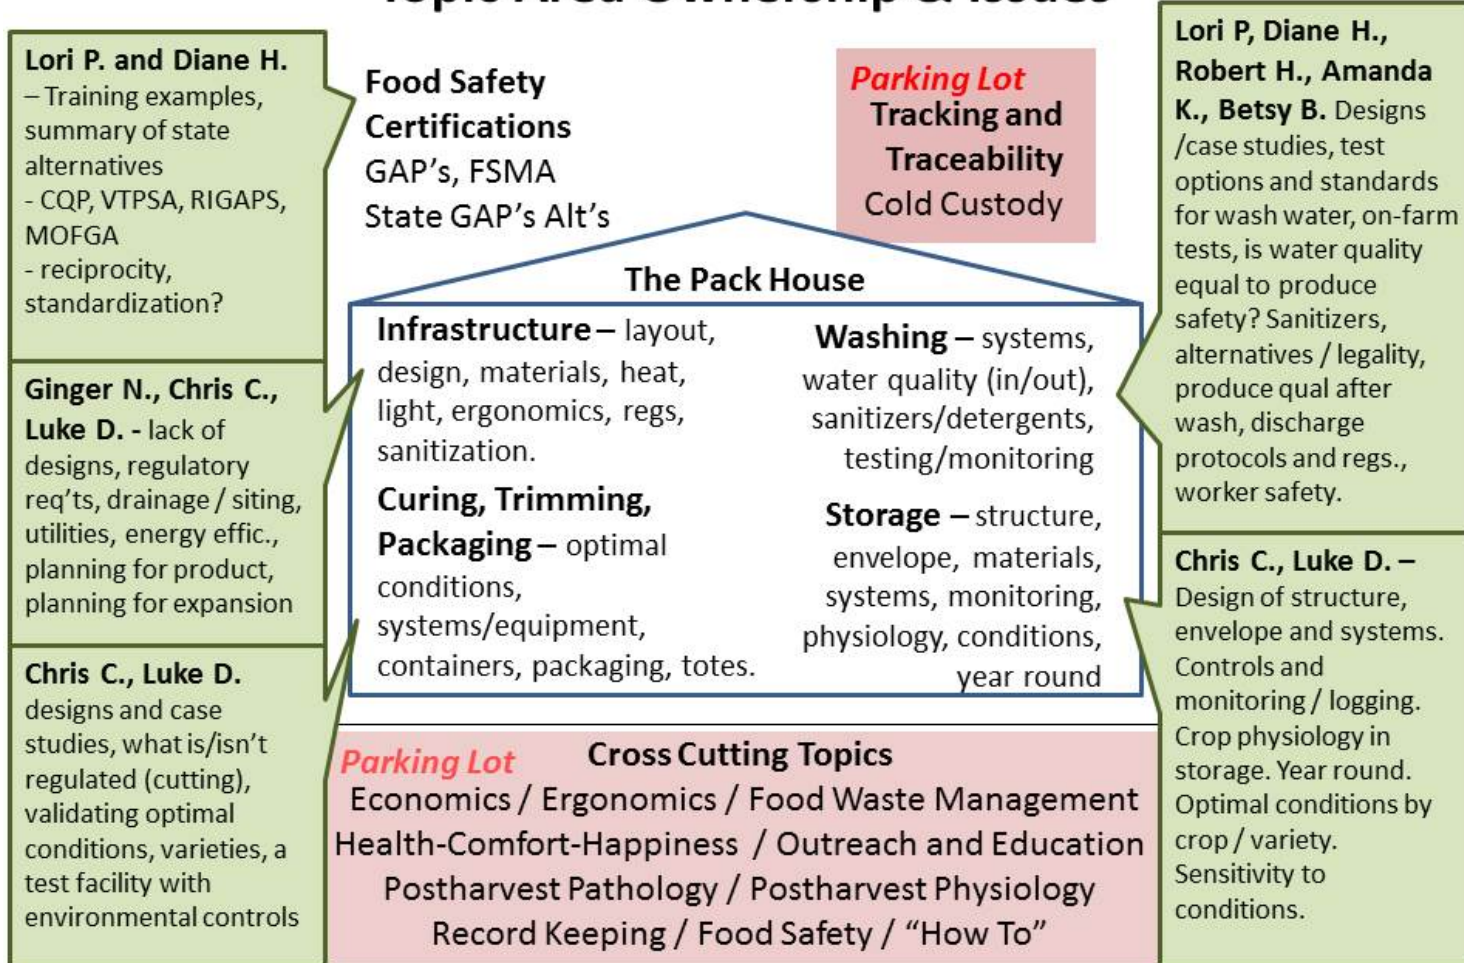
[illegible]

Lori P. and Diane H. – Training examples, summary of state alternatives - CQP, VTPSA, RIGAPS, MOFGA - reciprocity, standardization?

Ginger N., Chris C., Luke D. - lack of designs, regulatory req'ts, drainage / siting, utilities, energy effic., planning for product, planning for expansion

Chris C., Luke D. designs and case studies, what is/isn't regulated (cutting), validating optimal conditions, varieties, a test facility with environmental controls

Food Safety Certifications
GAP's, FSMA
State GAP's Alt's

Parking Lot
Tracking and Traceability
Cold Custody

The Pack House

Infrastructure – layout, design, materials, heat, light, ergonomics, regs, sanitization.

Curing, Trimming, Packaging – optimal conditions, systems/equipment, containers, packaging, totes.

Washing – systems, water quality (in/out), sanitizers/detergents, testing/monitoring

Storage – structure, envelope, materials, systems, monitoring, physiology, conditions, year round

Parking Lot
Cross Cutting Topics
Economics / Ergonomics / Food Waste Management
Health-Comfort-Happiness / Outreach and Education
Postharvest Pathology / Postharvest Physiology
Record Keeping / Food Safety / "How To"

Lori P, Diane H., Robert H., Amanda K., Betsy B. Designs /case studies, test options and standards for wash water, on-farm tests, is water quality equal to produce safety? Sanitizers, alternatives / legality, produce qual after wash, discharge protocols and regs., worker safety.

Chris C., Luke D. – Design of structure, envelope and systems. Controls and monitoring / logging. Crop physiology in storage. Year round. Optimal conditions by crop / variety. Sensitivity to conditions.